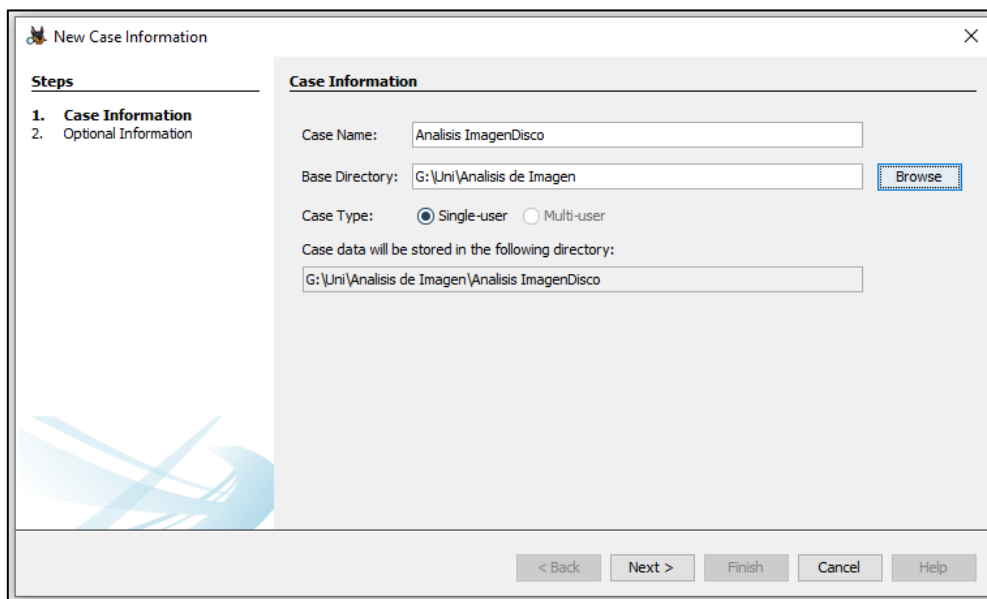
New Case Information

×

Steps

1. Case Information
2. Optional Information

Case Information

Case Name: Analisis ImagenDisco

Base Directory: G:\Uni\Analisis de Imagen

Browse

Case Type: Single-user Multi-user

Case data will be stored in the following directory:

G:\Uni\Analisis de Imagen\Analisis ImagenDisco

< Back

Next >

Finish

Cancel

Help